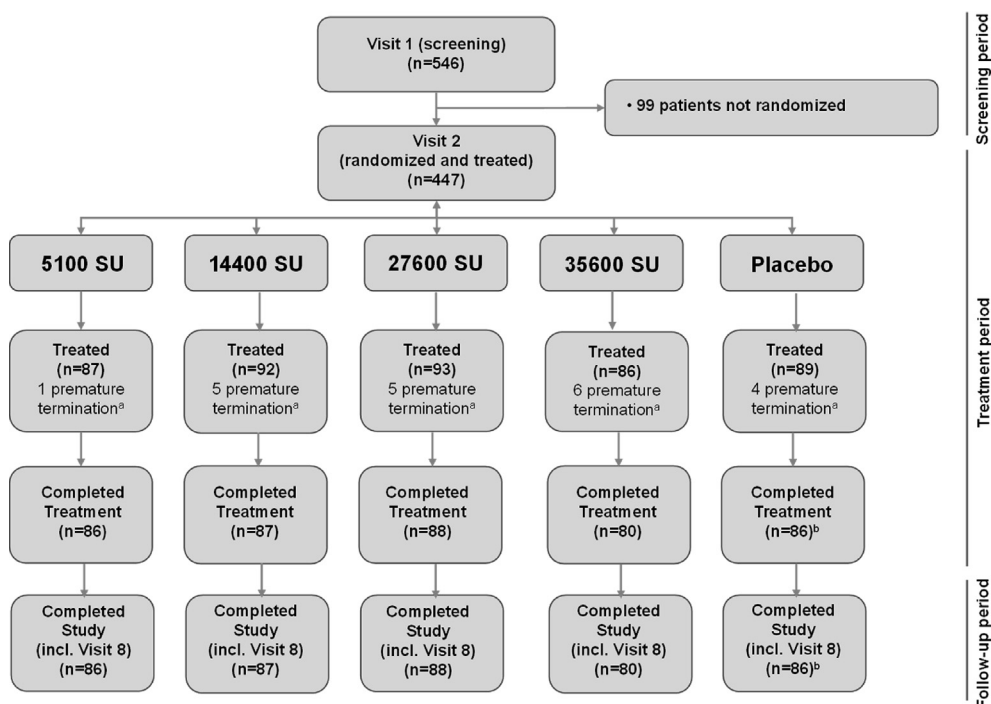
Visit 1 (screening)
(n=546)

• 99 patients not randomized

Visit 2
(randomized and treated)
(n=447)

5100 SU

14400 SU

27600 SU

35600 SU

Placebo

Treated
(n=87)
1 premature termination$^{a}$

Treated
(n=92)
5 premature termination$^{a}$

Treated
(n=93)
5 premature termination$^{a}$

Treated
(n=86)
6 premature termination$^{a}$

Treated
(n=89)
4 premature termination$^{a}$

Completed Treatment
(n=86)

Completed Treatment
(n=87)

Completed Treatment
(n=88)

Completed Treatment
(n=80)

Completed Treatment
(n=86)$^{b}$

Completed Study
(incl. Visit 8)
(n=86)

Completed Study
(incl. Visit 8)
(n=87)

Completed Study
(incl. Visit 8)
(n=88)

Completed Study
(incl. Visit 8)
(n=80)

Completed Study
(incl. Visit 8)
(n=86)$^{b}$

Screening period

Treatment period

Follow-up period